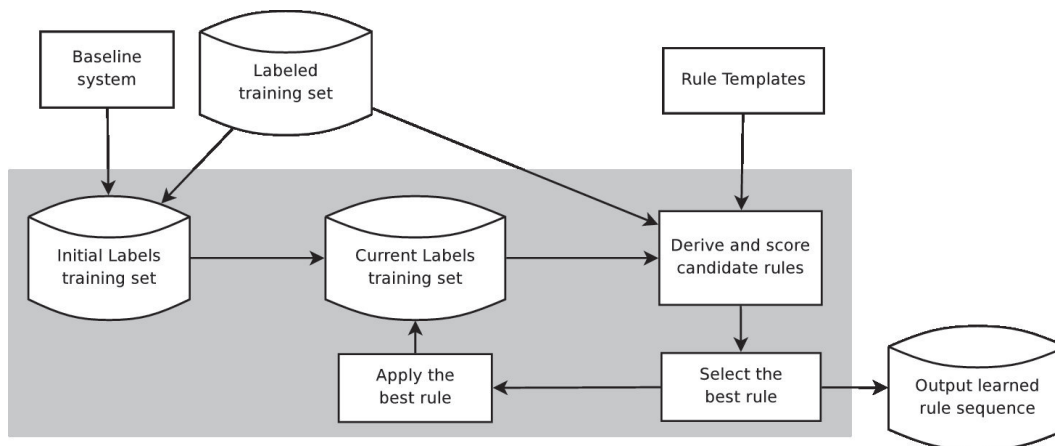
Baseline system

Labeled training set

Rule Templates

Initial Labels training set

Current Labels training set

Derive and score candidate rules

Apply the best rule

Select the best rule

Output learned rule sequence